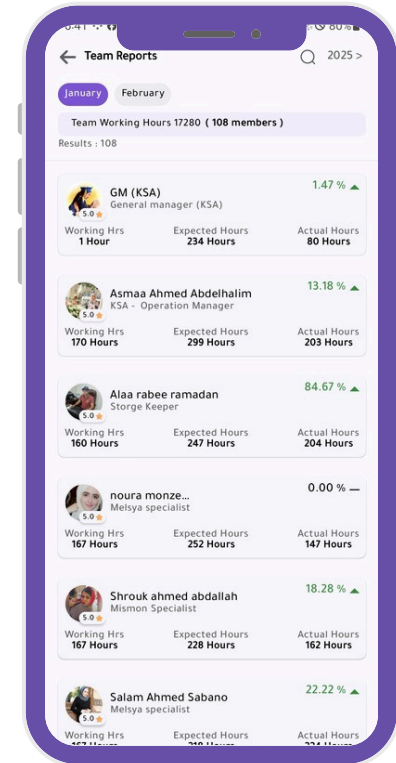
Team Reports

2025 >

January February

Team Working Hours 17280 ( 108 members )

Results : 108

GM (KSA)
General manager (KSA)
5.0
1.47 %
Working Hrs
1 Hour
Expected Hours
234 Hours
Actual Hours
80 Hours

Asmaa Ahmed Abdelhalim
KSA - Operation Manager
5.0
13.18 %
Working Hrs
170 Hours
Expected Hours
299 Hours
Actual Hours
203 Hours

Alaa rabee ramadan
Storge Keeper
5.0
84.67 %
Working Hrs
160 Hours
Expected Hours
247 Hours
Actual Hours
204 Hours

noura monze...
Melsya specialist
5.0
0.00 %
Working Hrs
167 Hours
Expected Hours
252 Hours
Actual Hours
147 Hours

Shrouk ahmed abdallah
Mismon Specialist
5.0
18.28 %
Working Hrs
167 Hours
Expected Hours
228 Hours
Actual Hours
162 Hours

Salam Ahmed Sabano
Melsya specialist
5.0
22.22 %
Working Hrs
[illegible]
Expected Hours
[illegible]
Actual Hours
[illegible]